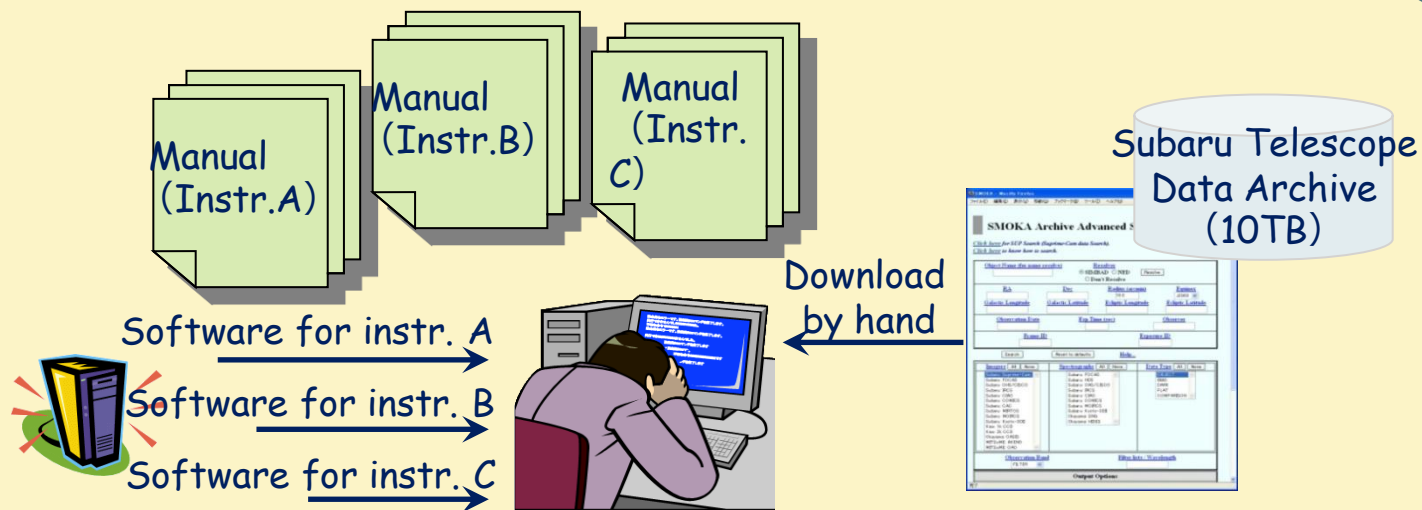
Manual (Instr.A)

Manual (Instr.B)

Manual (Instr. C)

Subaru Telescope Data Archive (10TB)

SMOKA Archive Advanced S

Download by hand

Software for instr. A

Software for instr. B

Software for instr. C